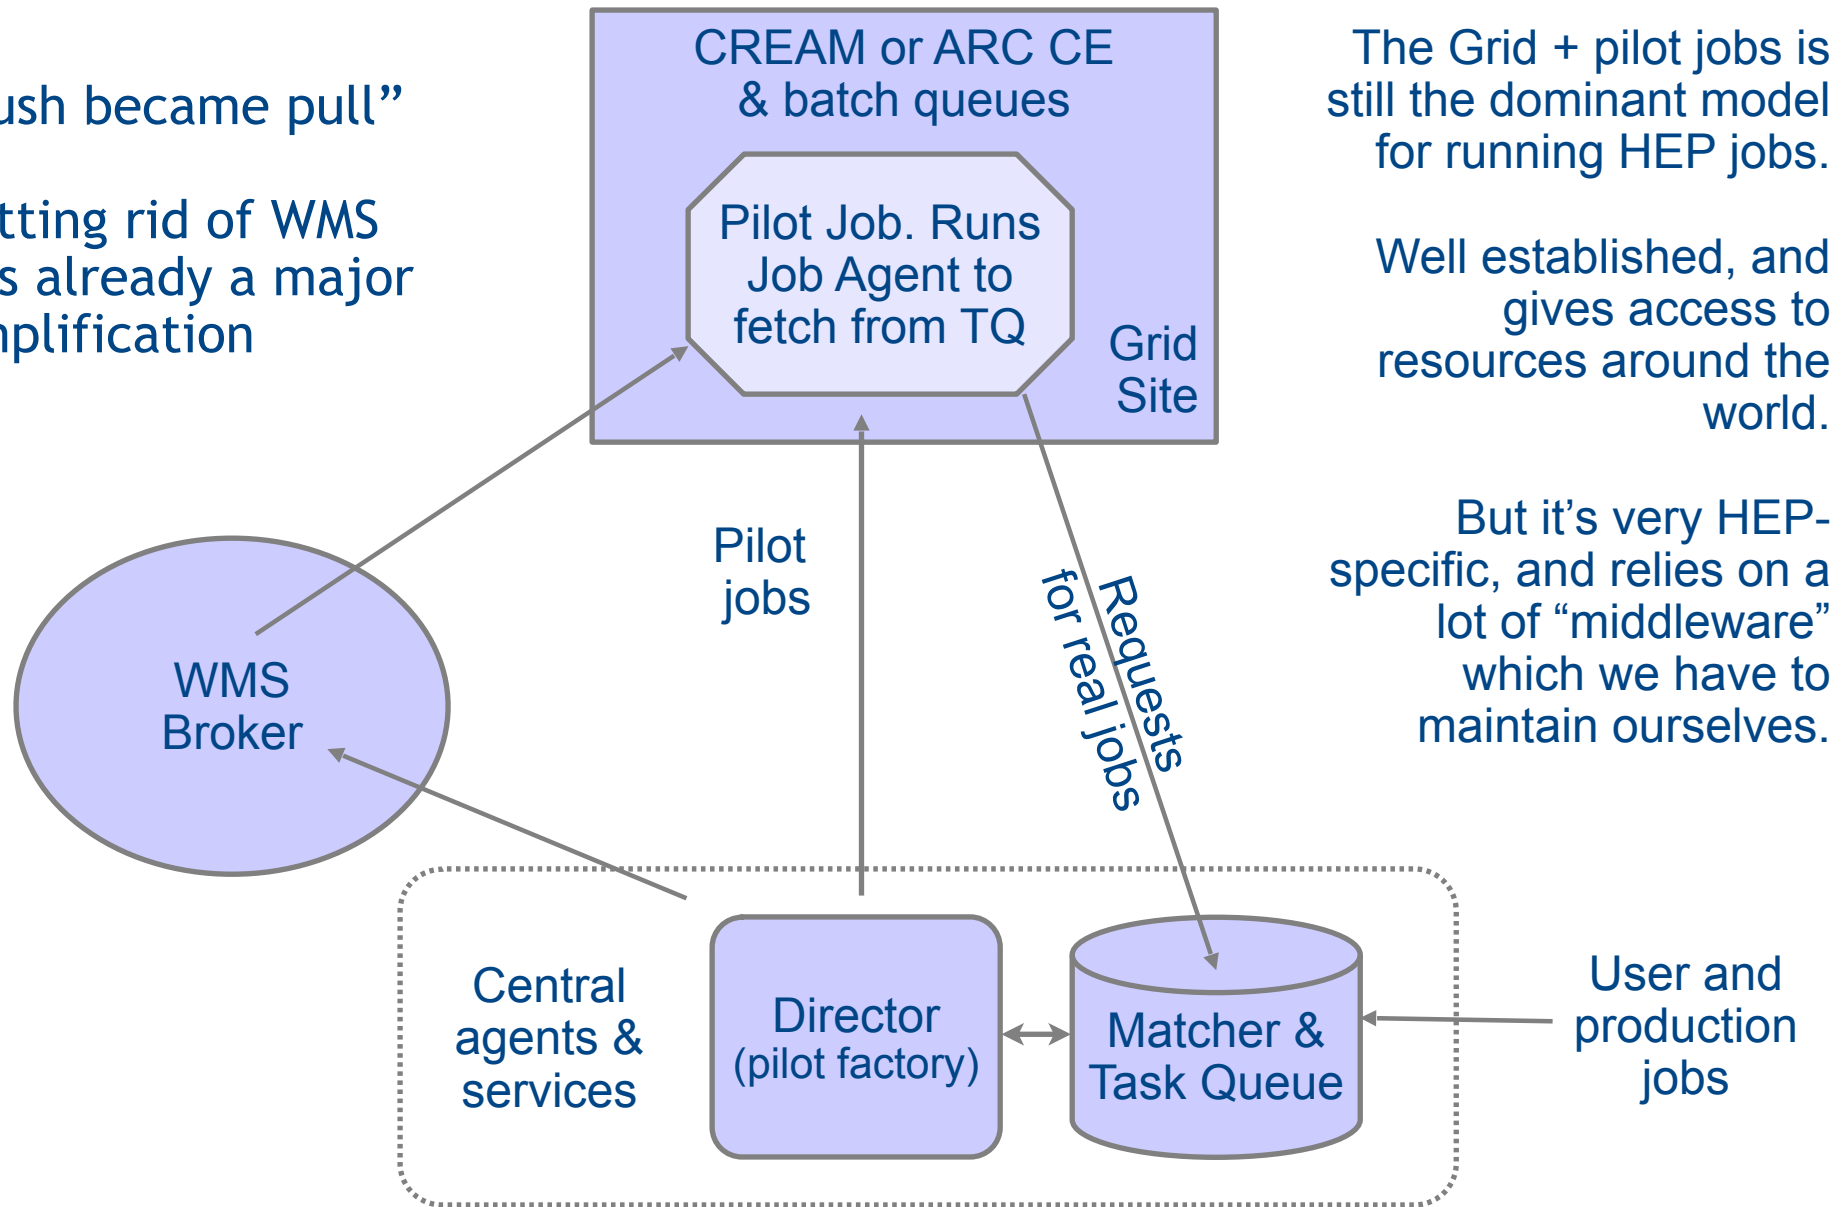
ush became pull”

tting rid of WMS
s already a major
nplification

CREAM or ARC CE & batch queues

Pilot Job. Runs Job Agent to fetch from TQ

Grid Site

The Grid + pilot jobs is still the dominant model for running HEP jobs.

Well established, and gives access to resources around the world.

But it’s very HEP-specific, and relies on a lot of “middleware” which we have to maintain ourselves.

Pilot jobs

Requests for real jobs

WMS Broker

Central agents & services

Director (pilot factory)

Matcher & Task Queue

User and production jobs